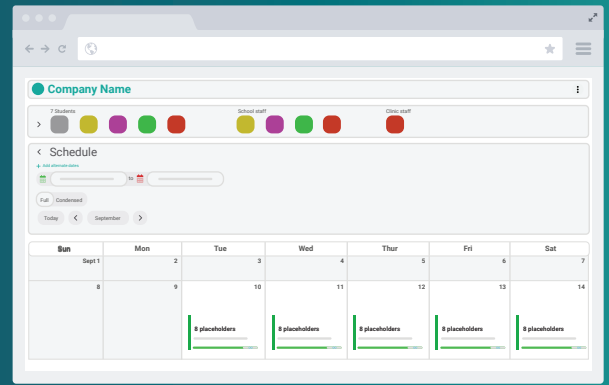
Company Name

7 Students

School staff

Clinic staff

Schedule

+ Add alternate dates

to

Full Condensed

Today September

| Sun | Mon | Tue | Wed | Thur | Fri | Sat |
|---|---|---|---|---|---|---|
| Sept 1 | 2 | 3 | 4 | 5 | 6 | 7 |
| 8 | 9 | 10 8 placeholders | 11 8 placeholders | 12 8 placeholders | 13 8 placeholders | 14 8 placeholders |